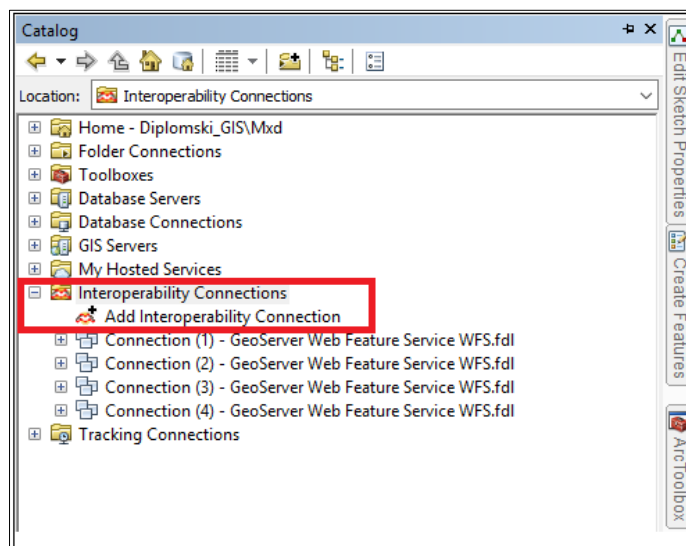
Catalog

Location: Interoperability Connections

Home - Diplomski_GIS\Mxd
Folder Connections
Toolboxes
Database Servers
Database Connections
GIS Servers
My Hosted Services
Interoperability Connections
Add Interoperability Connection
Connection (1) - GeoServer Web Feature Service WFS.fdl
Connection (2) - GeoServer Web Feature Service WFS.fdl
Connection (3) - GeoServer Web Feature Service WFS.fdl
Connection (4) - GeoServer Web Feature Service WFS.fdl
Tracking Connections

Edit Sketch Properties
Create Features
ArcToolbox